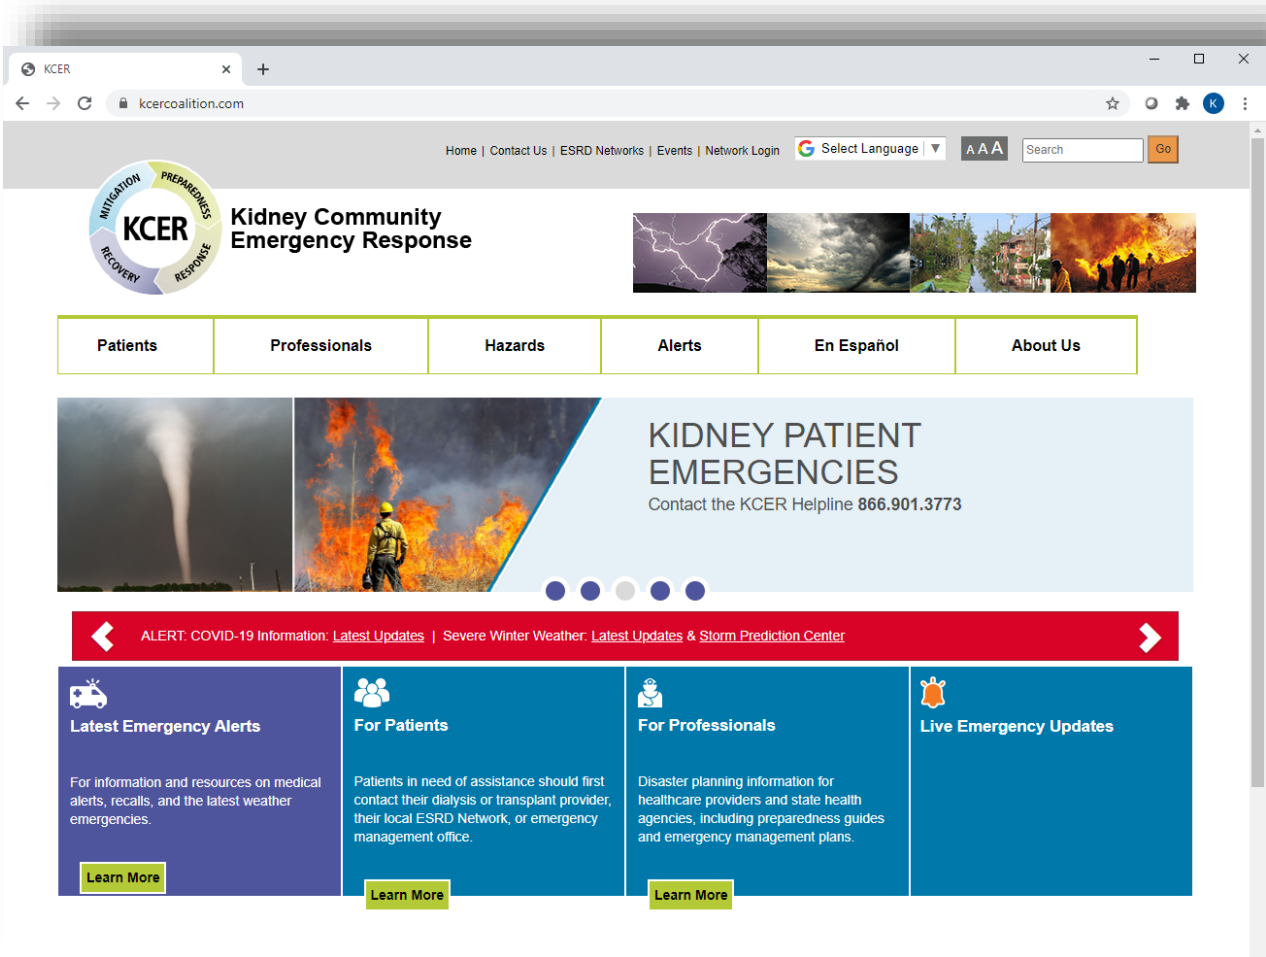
KCER
kcercoalition.com
K

Home | Contact Us | ESRD Networks | Events | Network Login
Select Language
A A A
Search
Go

MITIGATION PREPAREDNESS RESPONSE RECOVERY
KCER
Kidney Community Emergency Response

Patients | Professionals | Hazards | Alerts | En Español | About Us

KIDNEY PATIENT EMERGENCIES
Contact the KCER Helpline 866.901.3773

ALERT: COVID-19 Information: Latest Updates | Severe Winter Weather: Latest Updates & Storm Prediction Center

Latest Emergency Alerts

For information and resources on medical alerts, recalls, and the latest weather emergencies.

Learn More

For Patients

Patients in need of assistance should first contact their dialysis or transplant provider, their local ESRD Network, or emergency management office.

Learn More

For Professionals

Disaster planning information for healthcare providers and state health agencies, including preparedness guides and emergency management plans.

Learn More

Live Emergency Updates